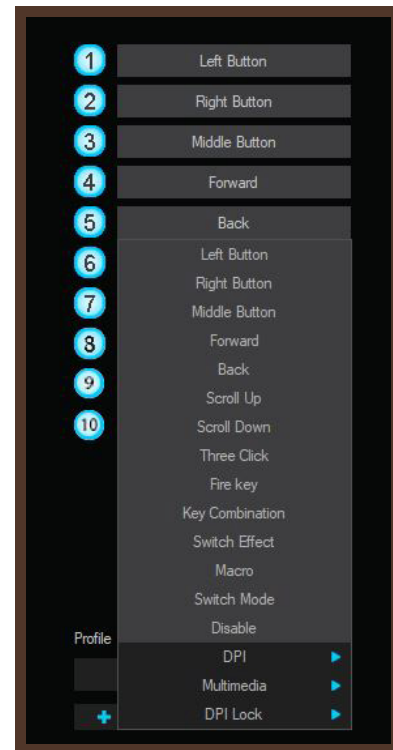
1 Left Button
2 Right Button
3 Middle Button
4 Forward
5 Back
6
7
8
9
10

Left Button
Right Button
Middle Button
Forward
Back
Scroll Up
Scroll Down
Three Click
Fire key
Key Combination
Switch Effect
Macro
Switch Mode
Disable
DPI ▶
Multimedia ▶
DPI Lock ▶

Profile
+